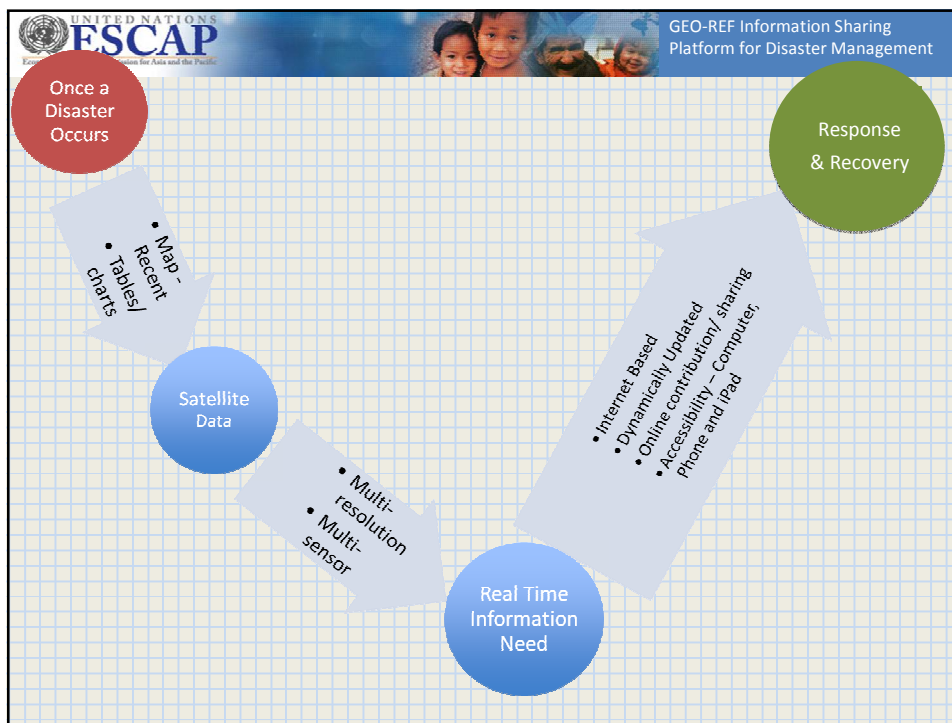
UNITED NATIONS
ESCAP
Economic and Social Commission for Asia and the Pacific

GEO-REF Information Sharing Platform for Disaster Management

Once a Disaster Occurs

• Map – Recent
• Tables/ charts

Satellite Data

• Multi-resolution
• Multi-sensor

Real Time Information Need

• Internet Based
• Dynamically Updated
• Online contribution/ sharing
• Accessibility – Computer, Phone and iPad

Response & Recovery